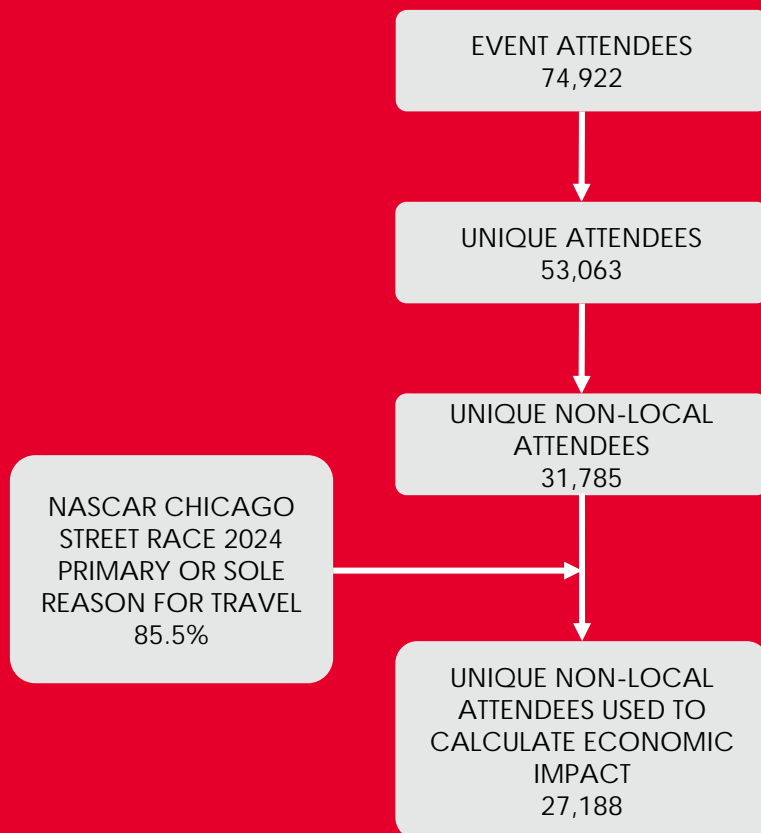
EVENT ATTENDEES
74,922

UNIQUE ATTENDEES
53,063

UNIQUE NON-LOCAL ATTENDEES
31,785

NASCAR CHICAGO STREET RACE 2024 PRIMARY OR SOLE REASON FOR TRAVEL
85.5%

UNIQUE NON-LOCAL ATTENDEES USED TO CALCULATE ECONOMIC IMPACT
27,188